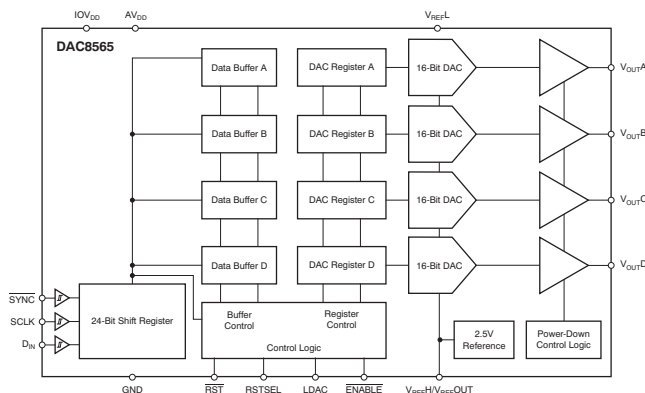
$IOV_{DD}$ $AV_{DD}$ $V_{REF}L$

DAC8565

Data Buffer A
DAC Register A
16-Bit DAC
$V_{OUT}A$

Data Buffer B
DAC Register B
16-Bit DAC
$V_{OUT}B$

Data Buffer C
DAC Register C
16-Bit DAC
$V_{OUT}C$

Data Buffer D
DAC Register D
16-Bit DAC
$V_{OUT}D$

$\overline{SYNC}$
SCLK
$D_{IN}$

24-Bit Shift Register

Buffer Control
Register Control
Control Logic

2.5V Reference

Power-Down Control Logic

GND $\overline{RST}$ RSTSEL LDAC $\overline{ENABLE}$ $V_{REF}H/V_{REF}OUT$